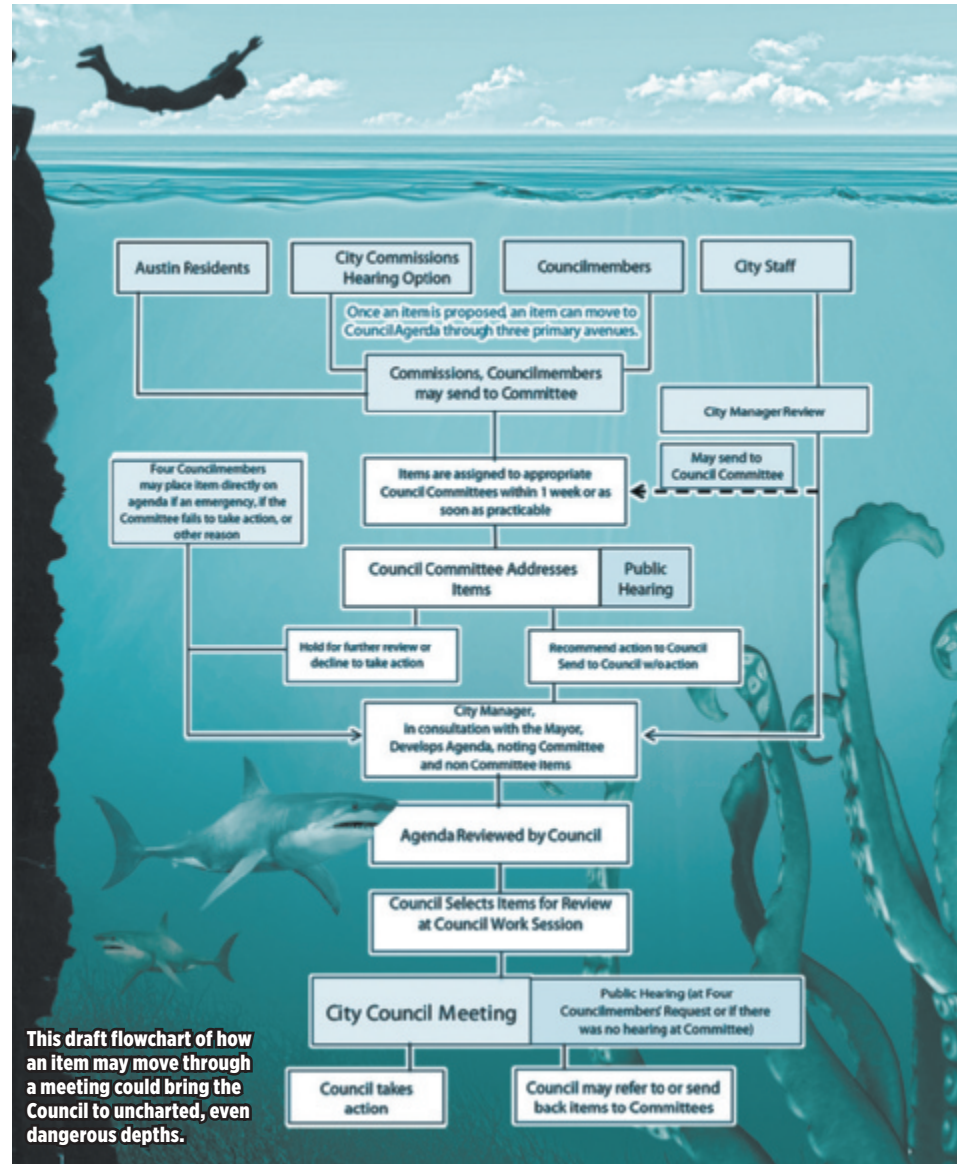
Austin Residents

City Commissions Hearing Option

Councilmembers

City Staff

Once an item is proposed, an item can move to CouncilAgerda through three primary avenues.

Commissions, Councilmembers may send to Committee

City Manager Review

May send to Council Committee

Four Councilmembers may place item directly on agenda if an emergency, if the Committee fails to take action, or other reason

Items are assigned to appropriate Council Committees within 1 week or as soon as practicable

Council Committee Addresses Items

Public Hearing

Hold for further review or decline to take action

Recommend action to Council Send to Council w/oaction

City Manager, In consultation with the Mayor, Develops Agenda, noting Committee and non Committee Items

Agenda Reviewed by Council

Council Selects Items for Review at Council Work Session

City Council Meeting

Public Hearing (at Four Councilmembers' Request or if there was no hearing at Committee)

Council takes action

Council may refer to or send back items to Committees

This draft flowchart of how an item may move through a meeting could bring the Council to uncharted, even dangerous depths.